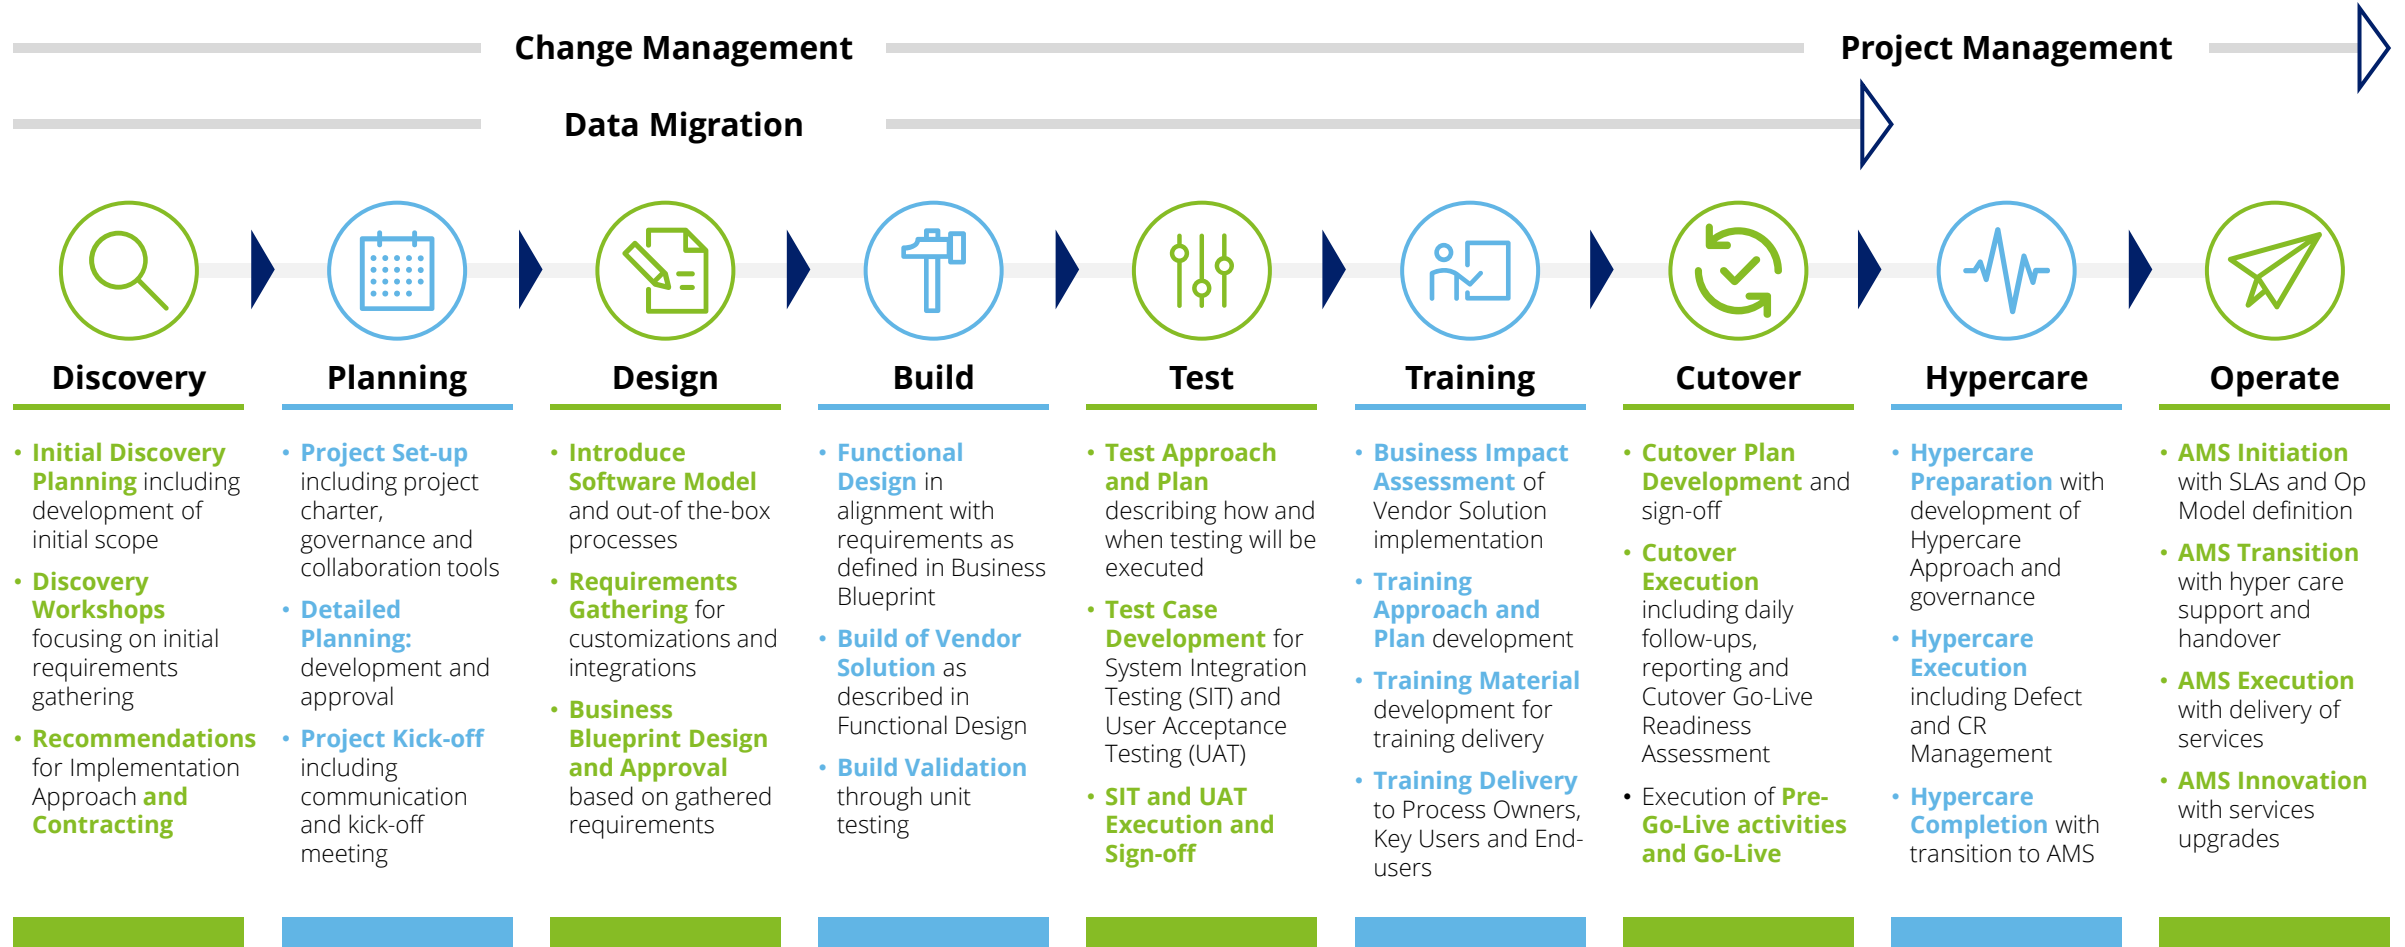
Change Management

Project Management

Data Migration

Discovery

- Initial Discovery Planning including development of initial scope
- Discovery Workshops focusing on initial requirements gathering
- Recommendations for Implementation Approach and Contracting

Planning

- Project Set-up including project charter, governance and collaboration tools
- Detailed Planning: development and approval
- Project Kick-off including communication and kick-off meeting

Design

- Introduce Software Model and out-of the-box processes
- Requirements Gathering for customizations and integrations
- Business Blueprint Design and Approval based on gathered requirements

Build

- Functional Design in alignment with requirements as defined in Business Blueprint
- Build of Vendor Solution as described in Functional Design
- Build Validation through unit testing

Test

- Test Approach and Plan describing how and when testing will be executed
- Test Case Development for System Integration Testing (SIT) and User Acceptance Testing (UAT)
- SIT and UAT Execution and Sign-off

Training

- Business Impact Assessment of Vendor Solution implementation
- Training Approach and Plan development
- Training Material development for training delivery
- Training Delivery to Process Owners, Key Users and End-users

Cutover

- Cutover Plan Development and sign-off
- Cutover Execution including daily follow-ups, reporting and Cutover Go-Live Readiness Assessment
- Execution of Pre-Go-Live activities and Go-Live

Hypercare

- Hypercare Preparation with development of Hypercare Approach and governance
- Hypercare Execution including Defect and CR Management
- Hypercare Completion with transition to AMS

Operate

- AMS Initiation with SLAs and Op Model definition
- AMS Transition with hyper care support and handover
- AMS Execution with delivery of services
- AMS Innovation with services upgrades